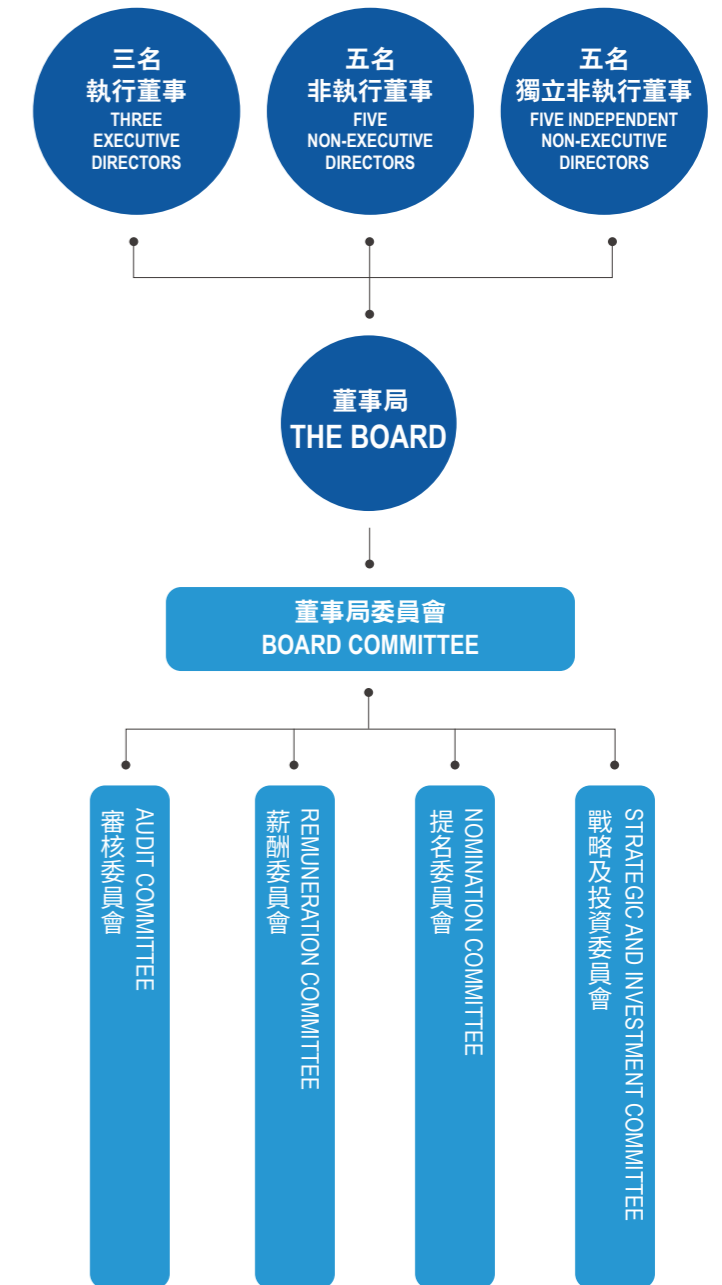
三名
執行董事
THREE EXECUTIVE DIRECTORS

五名
非執行董事
FIVE NON-EXECUTIVE DIRECTORS

五名
獨立非執行董事
FIVE INDEPENDENT NON-EXECUTIVE DIRECTORS

董事局
THE BOARD

董事局委員會
BOARD COMMITTEE

審核委員會
AUDIT COMMITTEE

薪酬委員會
REMUNERATION COMMITTEE

提名委員會
NOMINATION COMMITTEE

戰略及投資委員會
STRATEGIC AND INVESTMENT COMMITTEE